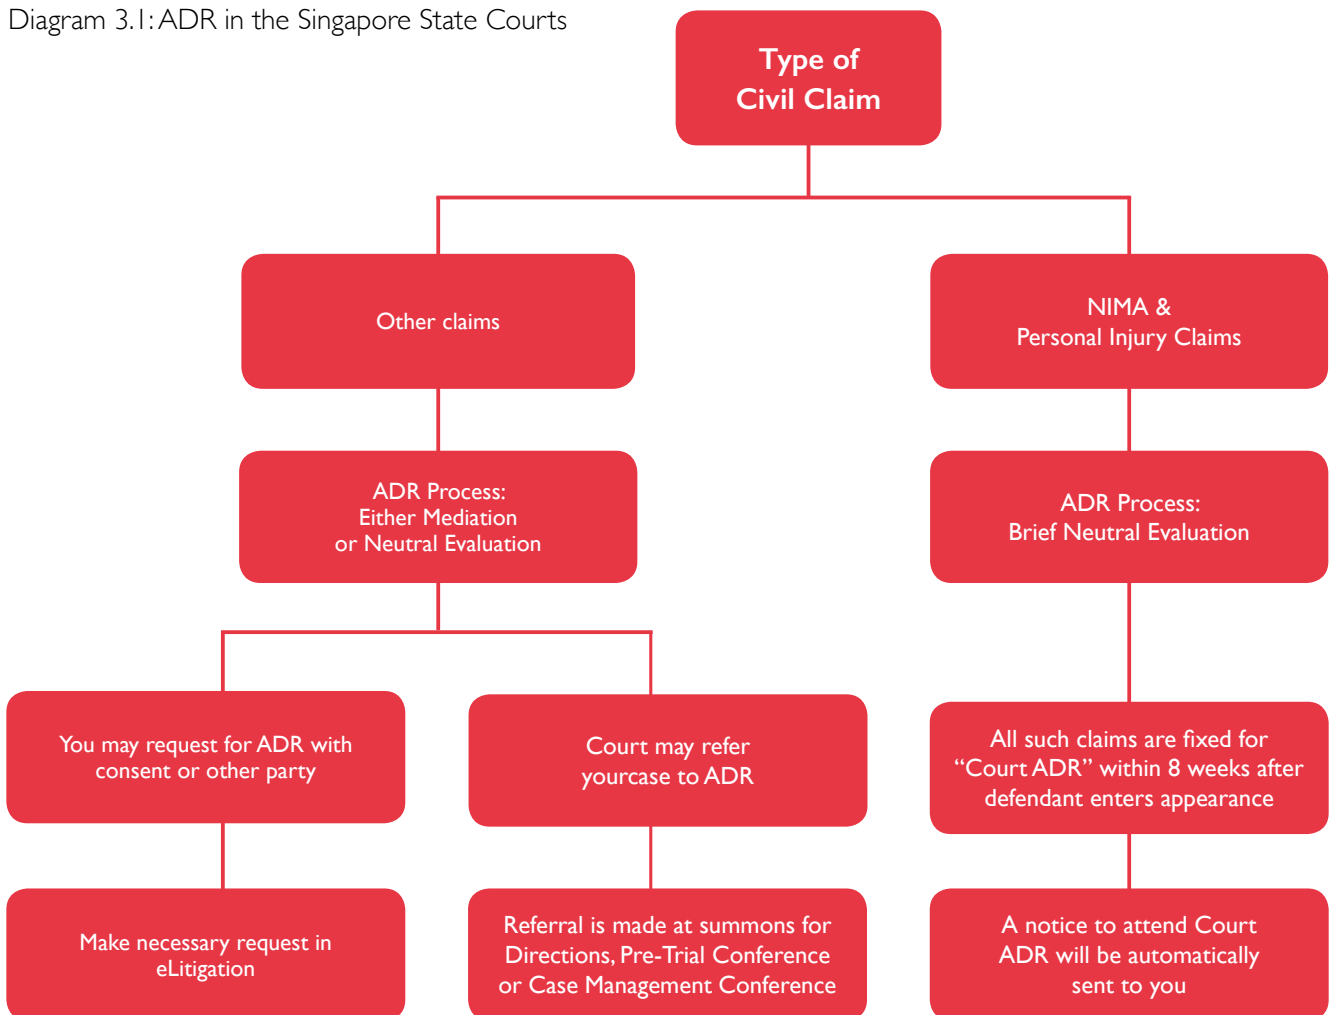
Diagram 3.1: ADR in the Singapore State Courts

Type of Civil Claim

Other claims

NIMA & Personal Injury Claims

ADR Process: Either Mediation or Neutral Evaluation

ADR Process: Brief Neutral Evaluation

You may request for ADR with consent or other party

Court may refer yourcase to ADR

All such claims are fixed for "Court ADR" within 8 weeks after defendant enters appearance

Make necessary request in eLitigation

Referral is made at summons for Directions, Pre-Trial Conference or Case Management Conference

A notice to attend Court ADR will be automatically sent to you